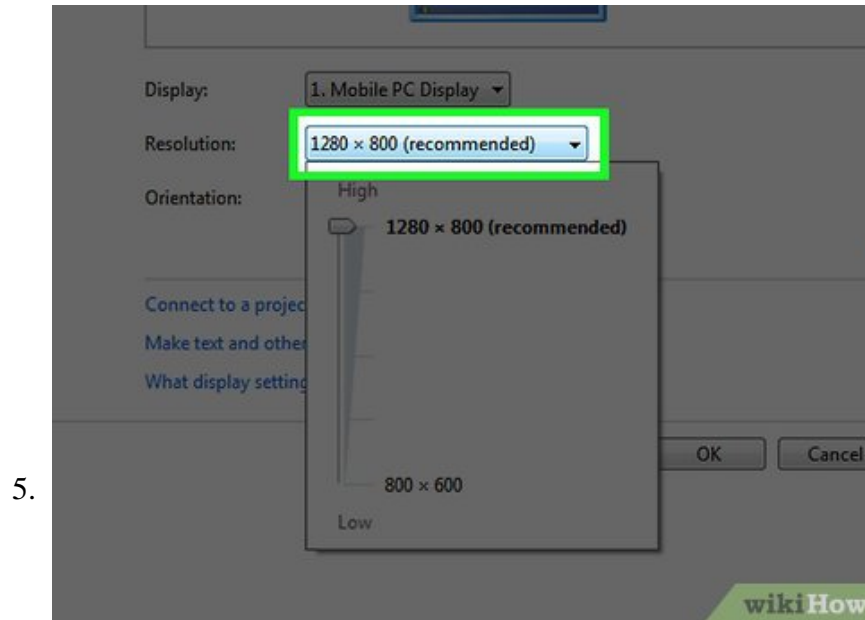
5.

Display: 1. Mobile PC Display

Resolution: 1280 × 800 (recommended)

Orientation:

High

1280 × 800 (recommended)

800 × 600

Low

Connect to a projec

Make text and other

What display setting

OK

Cancel

wikiHow